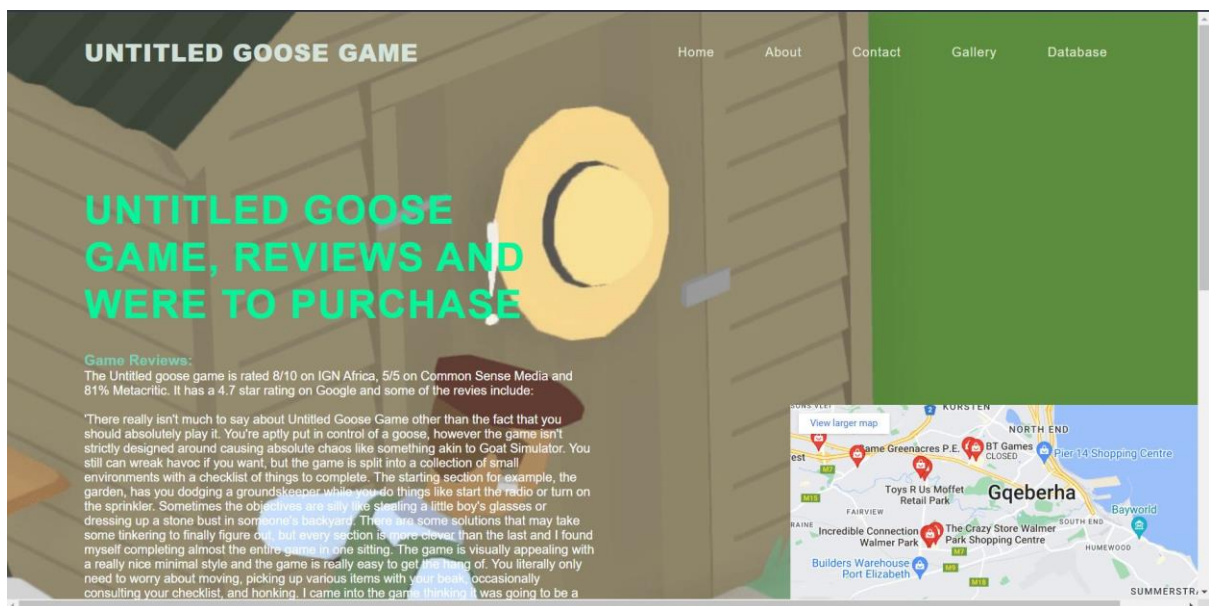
UNTITLED GOOSE GAME

Home About Contact Gallery Database

UNTITLED GOOSE GAME, REVIEWS AND WERE TO PURCHASE

Game Reviews:
The Untitled goose game is rated 8/10 on IGN Africa, 5/5 on Common Sense Media and 81% Metacritic. It has a 4.7 star rating on Google and some of the revies include:

'There really isn't much to say about Untitled Goose Game other than the fact that you should absolutely play it. You're aptly put in control of a goose, however the game isn't strictly designed around causing absolute chaos like something akin to Goat Simulator. You still can wreak havoc if you want, but the game is split into a collection of small environments with a checklist of things to complete. The starting section for example, the garden, has you dodging a groundskeeper while you do things like start the radio or turn on the sprinkler. Sometimes the objectives are silly like stealing a little boy's glasses or dressing up a stone bust in someone's backyard. There are some solutions that may take some tinkering to finally figure out, but every section is more clever than the last and I found myself completing almost the entire game in one sitting. The game is visually appealing with a really nice minimal style and the game is really easy to get the hang of. You literally only need to worry about moving, picking up various items with your beak, occasionally consulting your checklist, and honking. I came into the game thinking it was going to be a

View larger map
KURSTEN
NORTH END
Game Greenacres P.E.
BT Games CLOSED
Pier 14 Shopping Centre
M2
Toys R Us Moffet Retail Park
Gqeberha
M15
FAIRVIEW
Bayworld
SOUTH END
Incredible Connection Walmer Park
The Crazy Store Walmer Park Shopping Centre
M7
HUMEWOOD
Builders Warehouse Port Elizabeth
M5
M18
SUMMERSTR